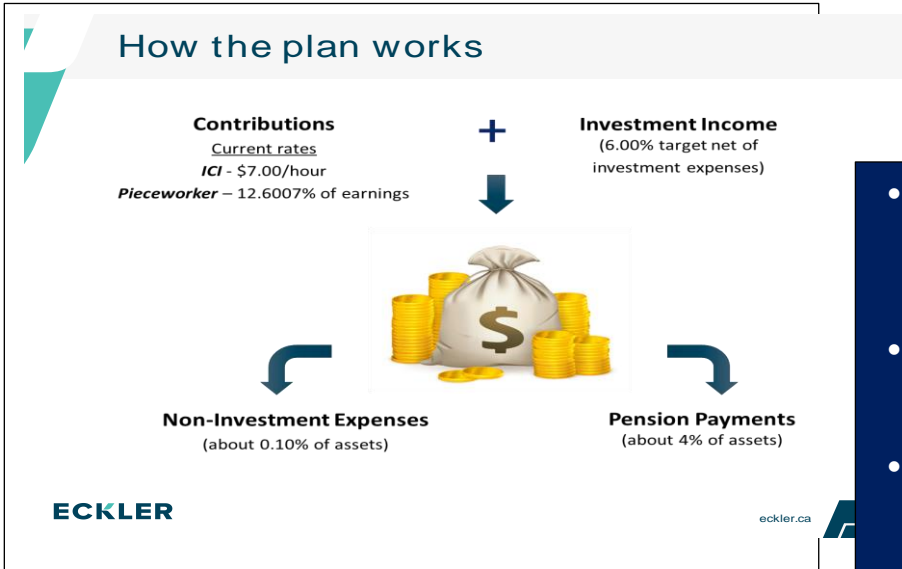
How the plan works

Contributions
Current rates
*ICI* - \$7.00/hour
*Pieceworker* – 12.6007% of earnings

+

Investment Income
(6.00% target net of investment expenses)

Non-Investment Expenses
(about 0.10% of assets)

Pension Payments
(about 4% of assets)

ECKLER

eckler.ca